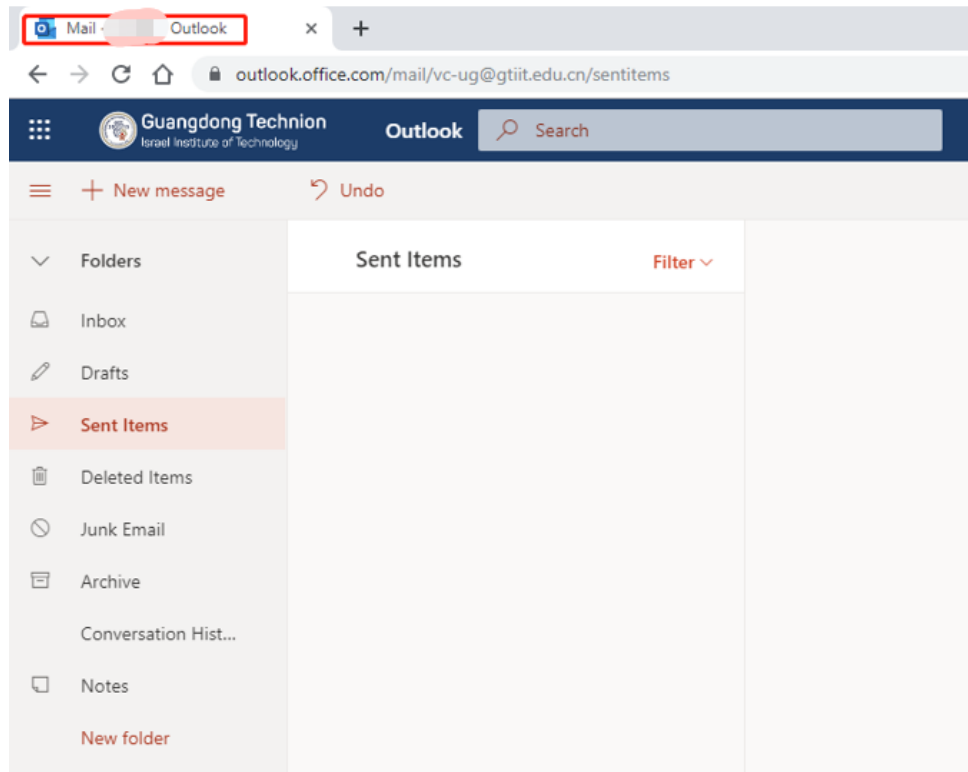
Mail - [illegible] Outlook ×
+
outlook.office.com/mail/vc-ug@gtiit.edu.cn/sentitems

Guangdong Technion
Israel Institute of Technology
Outlook
Search

New message
Undo

Folders
Inbox
Drafts
Sent Items
Deleted Items
Junk Email
Archive
Conversation Hist...
Notes
New folder

Sent Items
Filter